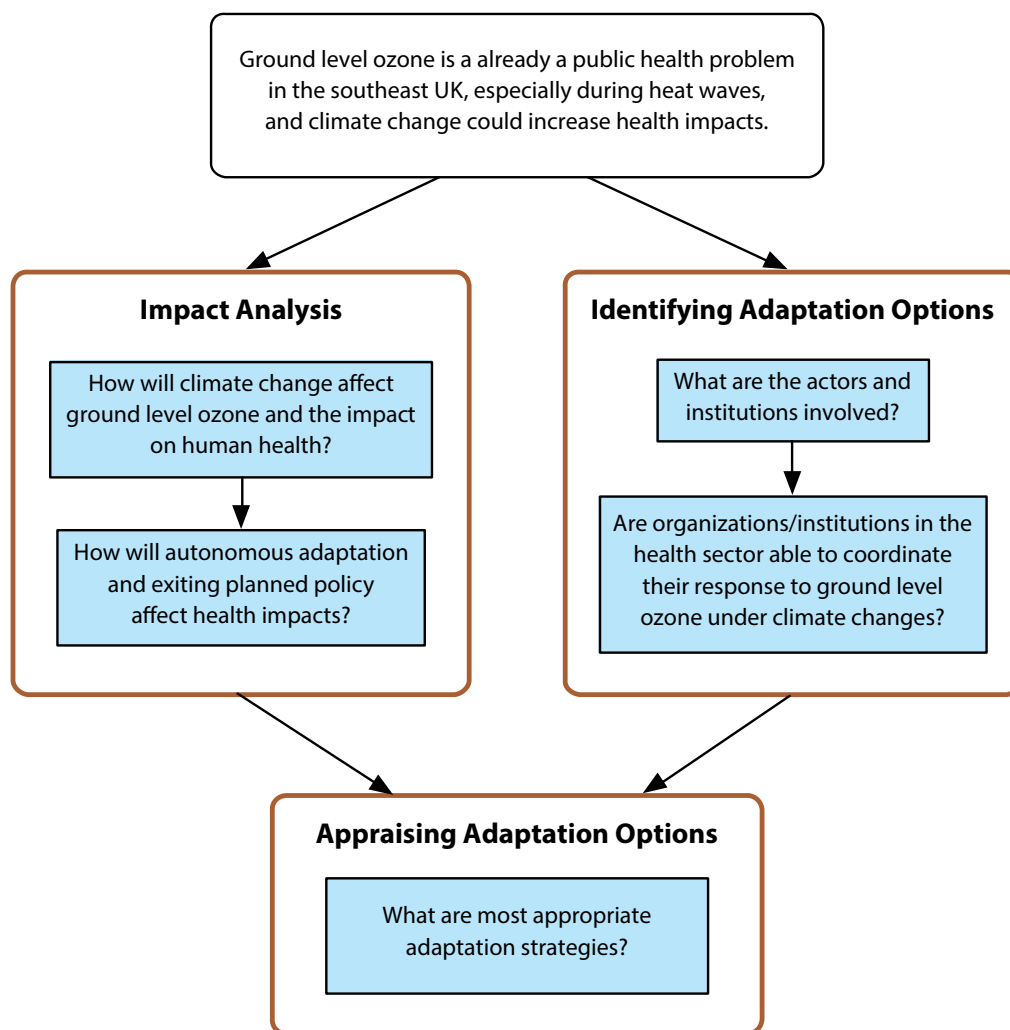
Ground level ozone is a already a public health problem in the southeast UK, especially during heat waves, and climate change could increase health impacts.

Impact Analysis

How will climate change affect ground level ozone and the impact on human health?

How will autonomous adaptation and exiting planned policy affect health impacts?

Identifying Adaptation Options

What are the actors and institutions involved?

Are organizations/institutions in the health sector able to coordinate their response to ground level ozone under climate changes?

Appraising Adaptation Options

What are most appropriate adaptation strategies?